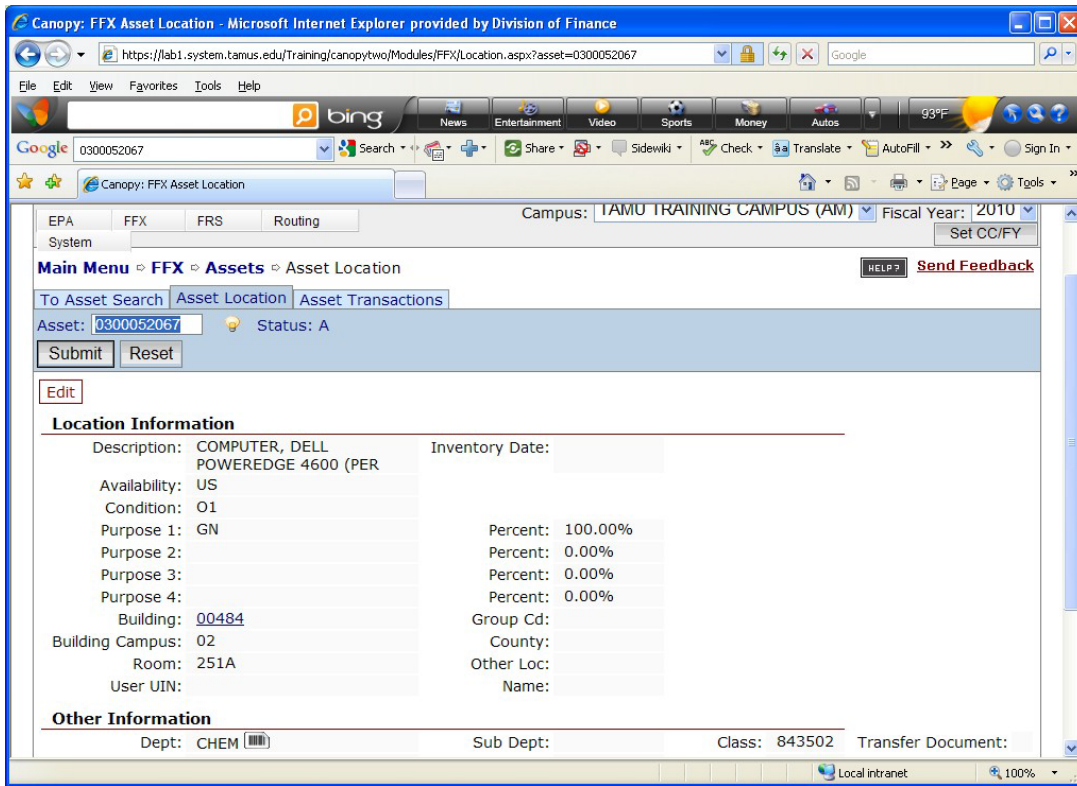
Canopy: FFX Asset Location - Microsoft Internet Explorer provided by Division of Finance

https://lab1.system.tamus.edu/Training/canopytwo/Modules/FFX/Location.aspx?asset=0300052067

Google

File Edit View Favorites Tools Help

bing News Entertainment Video Sports Money Autos 93°F

Google 0300052067 Search Share Sidewiki Check Translate AutoFill Sign In

Canopy: FFX Asset Location

Page Tools

EPA FFX FRS Routing
System

Campus: TAMU TRAINING CAMPUS (AM) Fiscal Year: 2010
Set CC/FY

Main Menu ⇨ FFX ⇨ Assets ⇨ Asset Location

HELP? Send Feedback

To Asset Search Asset Location Asset Transactions

Asset: 0300052067 Status: A

Submit Reset

Edit

Location Information

| | | | |
|---|---|---|---|
| Description: | COMPUTER, DELL POWEREDGE 4600 (PER | Inventory Date: | |
| Availability: | US | | |
| Condition: | O1 | | |
| Purpose 1: | GN | Percent: | 100.00% |
| Purpose 2: | | Percent: | 0.00% |
| Purpose 3: | | Percent: | 0.00% |
| Purpose 4: | | Percent: | 0.00% |
| Building: | 00484 | Group Cd: | |
| Building Campus: | 02 | County: | |
| Room: | 251A | Other Loc: | |
| User UIN: | | Name: | |

Other Information

Dept: CHEM Sub Dept: Class: 843502 Transfer Document:

Local intranet 100%